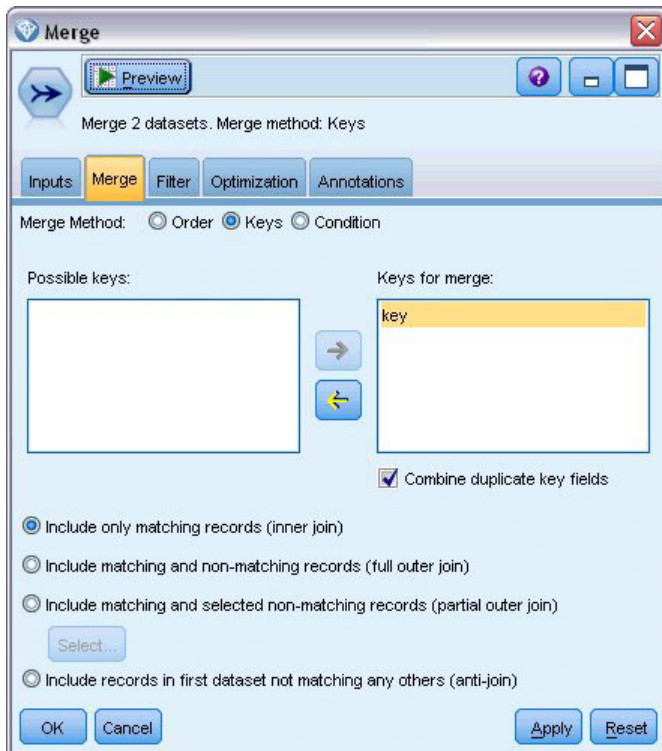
Merge

Preview

Merge 2 datasets. Merge method: Keys

Inputs | Merge | Filter | Optimization | Annotations

Merge Method: Order Keys Condition

Possible keys:

Keys for merge:

key

Combine duplicate key fields

Include only matching records (inner join)

Include matching and non-matching records (full outer join)

Include matching and selected non-matching records (partial outer join)

Select...

Include records in first dataset not matching any others (anti-join)

OK Cancel Apply Reset